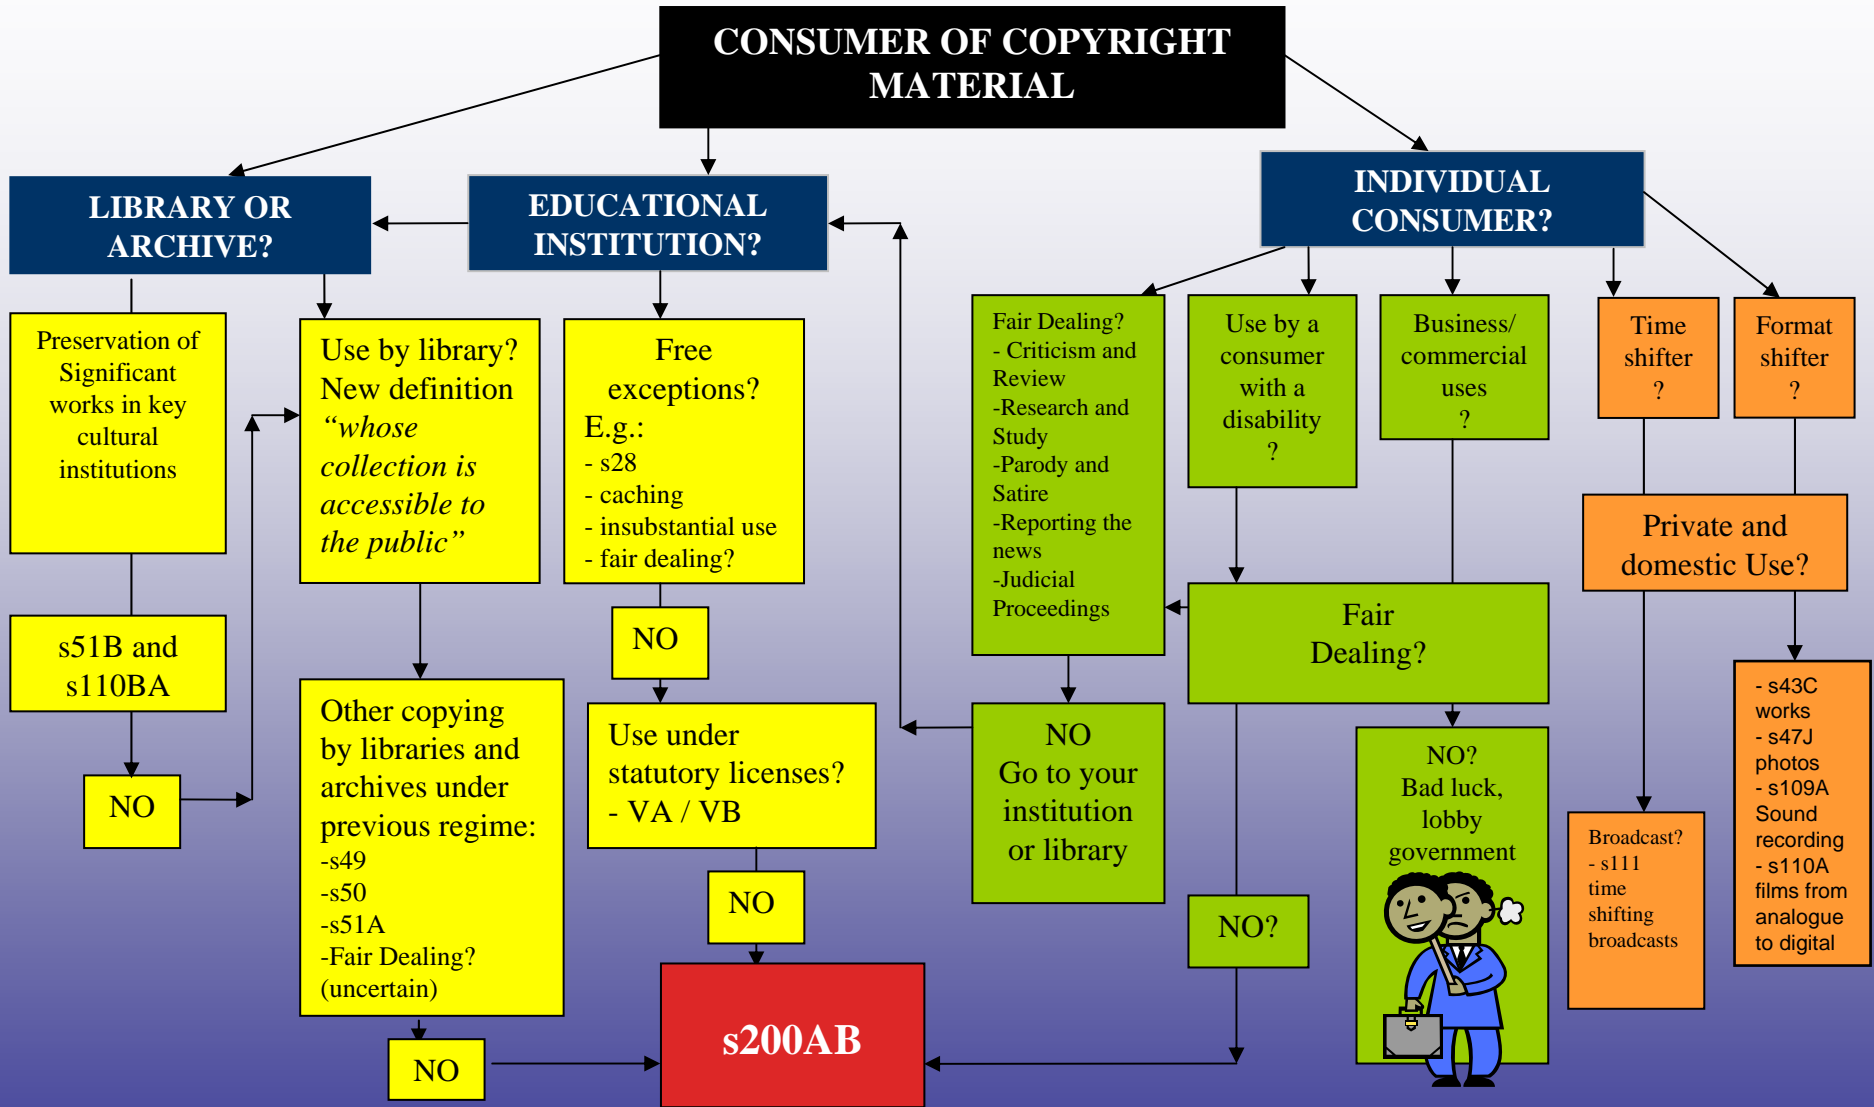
CONSUMER OF COPYRIGHT MATERIAL

LIBRARY OR ARCHIVE?

EDUCATIONAL INSTITUTION?

INDIVIDUAL CONSUMER?

Preservation of Significant works in key cultural institutions

s51B and s110BA

NO

Use by library? New definition *"whose collection is accessible to the public"*

Other copying by libraries and archives under previous regime:
-s49
-s50
-s51A
-Fair Dealing? (uncertain)

NO

Free exceptions? E.g.:
- s28
- caching
- insubstantial use
- fair dealing?

NO

Use under statutory licenses?
- VA / VB

NO

s200AB

Fair Dealing?
- Criticism and Review
-Research and Study
-Parody and Satire
-Reporting the news
-Judicial Proceedings

NO
Go to your institution or library

Use by a consumer with a disability ?

Business/ commercial uses ?

Fair Dealing?

NO?

NO? Bad luck, lobby government

Time shifter ?

Format shifter ?

Private and domestic Use?

Broadcast?
- s111 time shifting broadcasts

- s43C works
- s47J photos
- s109A Sound recording
- s110A films from analogue to digital